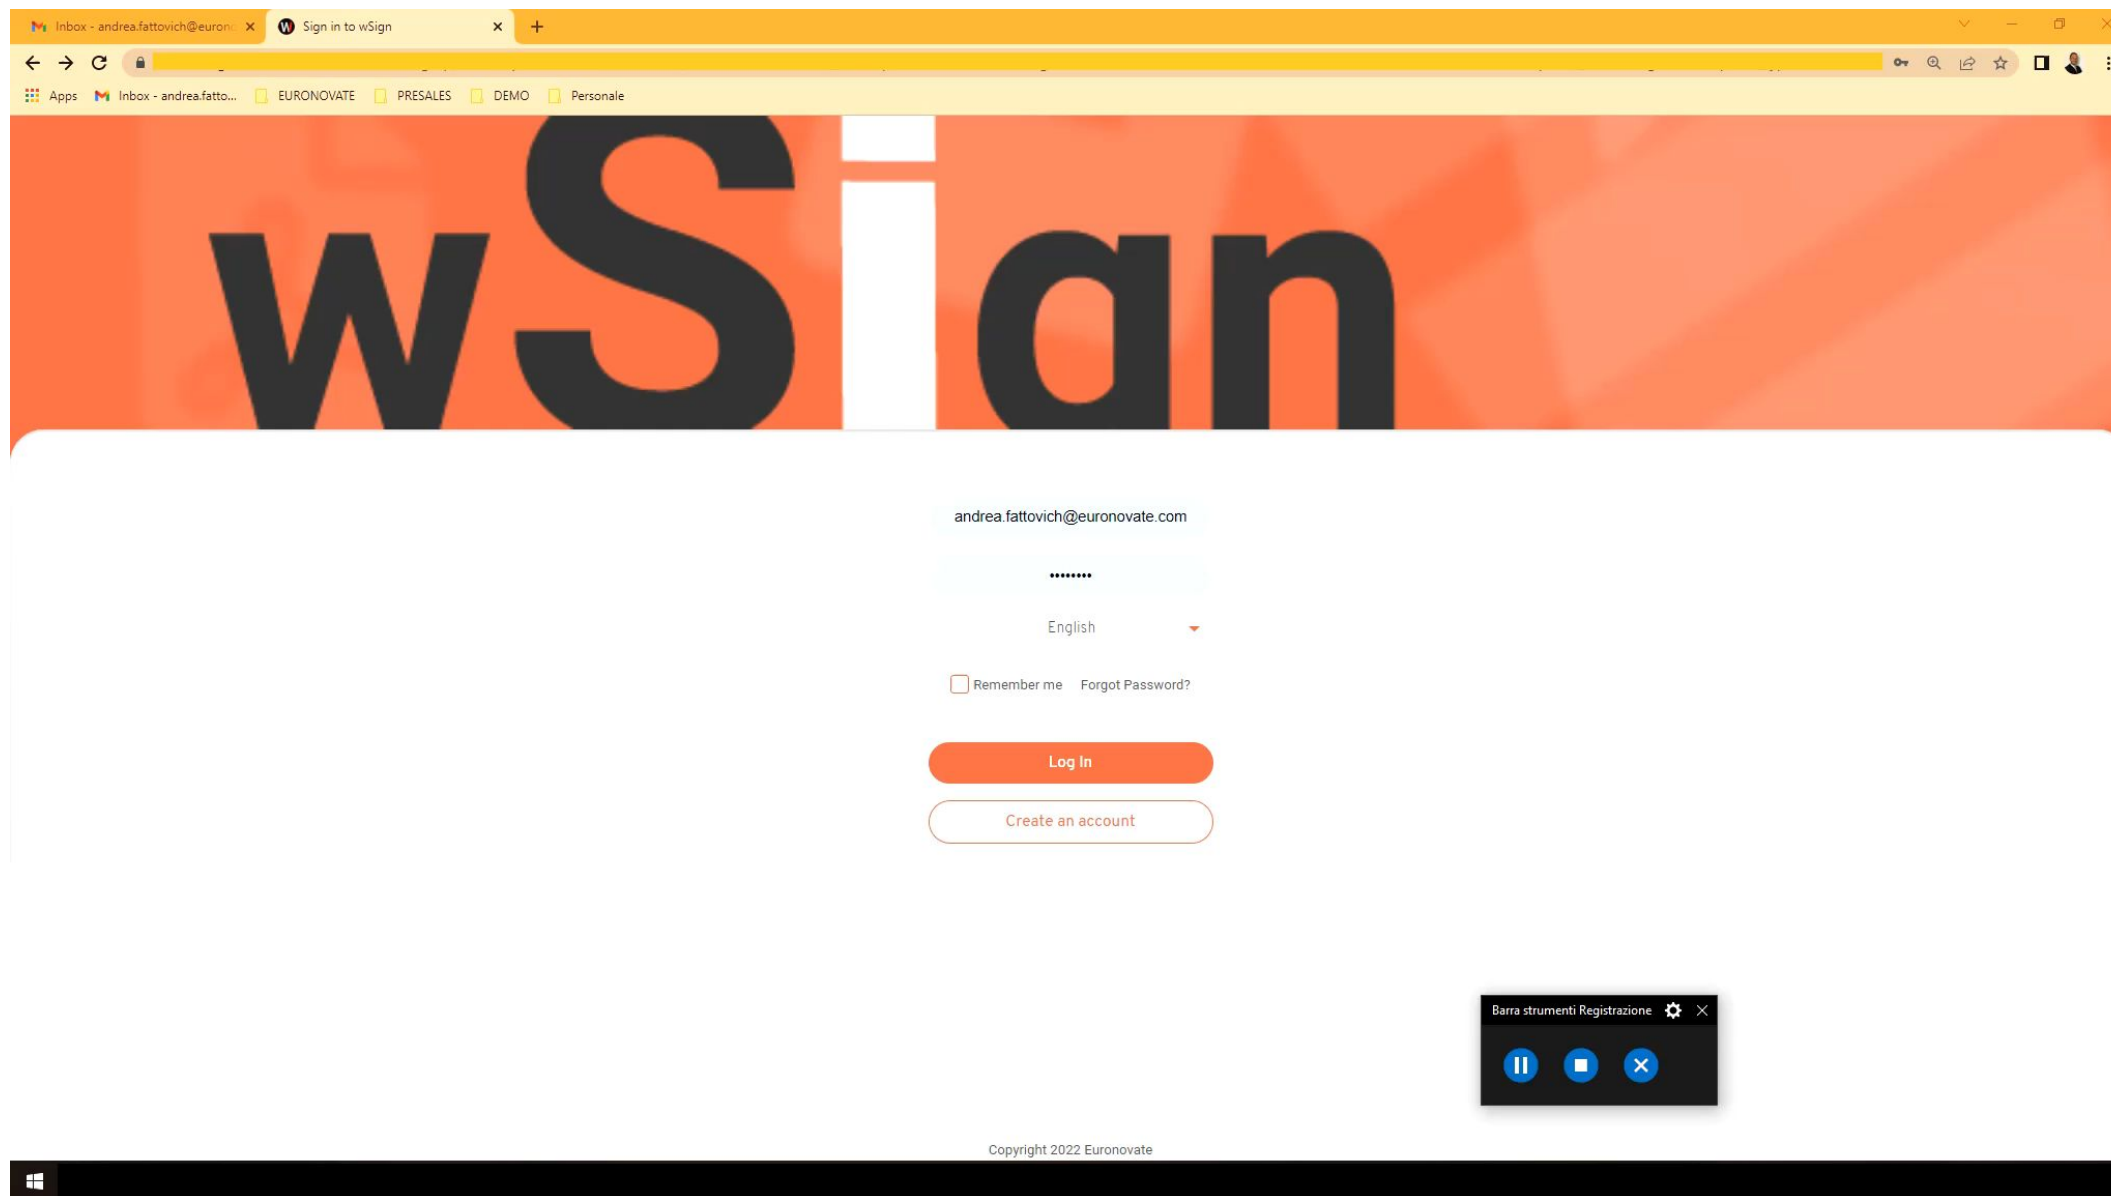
Inbox - andrea.fattovich@euronc
Sign in to wSign

Apps Inbox - andrea.fatto... EURONOVATE PRESALES DEMO Personale

wSign

andrea.fattovich@euronovate.com
••••••••
English
Remember me Forgot Password?
Log In
Create an account

Barra strumenti Registrazione

Copyright 2022 Euronovate